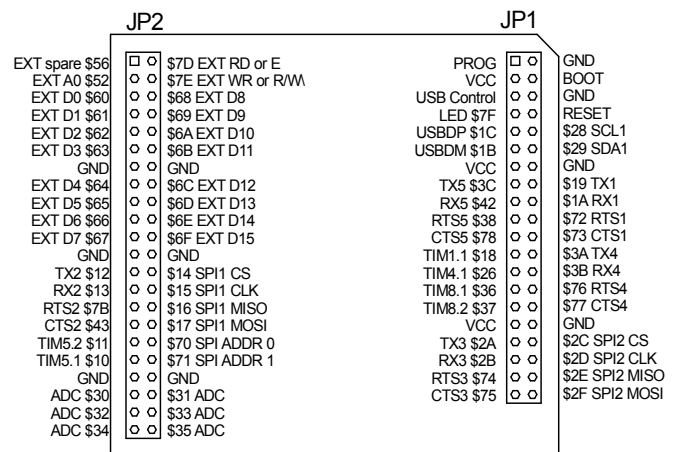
JP2

JP1

EXT spare $56
EXT A0 $52
EXT D0 $60
EXT D1 $61
EXT D2 $62
EXT D3 $63
GND
EXT D4 $64
EXT D5 $65
EXT D6 $66
EXT D7 $67
GND
TX2 $12
RX2 $13
RTS2 $7B
CTS2 $43
TIM5.2 $11
TIM5.1 $10
GND
ADC $30
ADC $32
ADC $34

$7D EXT RD or E
$7E EXT WR or R/W
$68 EXT D8
$69 EXT D9
$6A EXT D10
$6B EXT D11
GND
$6C EXT D12
$6D EXT D13
$6E EXT D14
$6F EXT D15
GND
$14 SPI1 CS
$15 SPI1 CLK
$16 SPI1 MISO
$17 SPI1 MOSI
$70 SPI ADDR 0
$71 SPI ADDR 1
GND
$31 ADC
$33 ADC
$35 ADC

PROG
VCC
USB Control
LED $7F
USBDP $1C
USBDM $1B
VCC
TX5 $3C
RX5 $42
RTS5 $38
CTS5 $78
TIM1.1 $18
TIM4.1 $26
TIM8.1 $36
TIM8.2 $37
VCC
TX3 $2A
RX3 $2B
RTS3 $74
CTS3 $75

GND
BOOT
GND
RESET
$28 SCL1
$29 SDA1
GND
$19 TX1
$1A RX1
$72 RTS1
$73 CTS1
$3A TX4
$3B RX4
$76 RTS4
$77 CTS4
GND
$2C SPI2 CS
$2D SPI2 CLK
$2E SPI2 MISO
$2F SPI2 MOSI